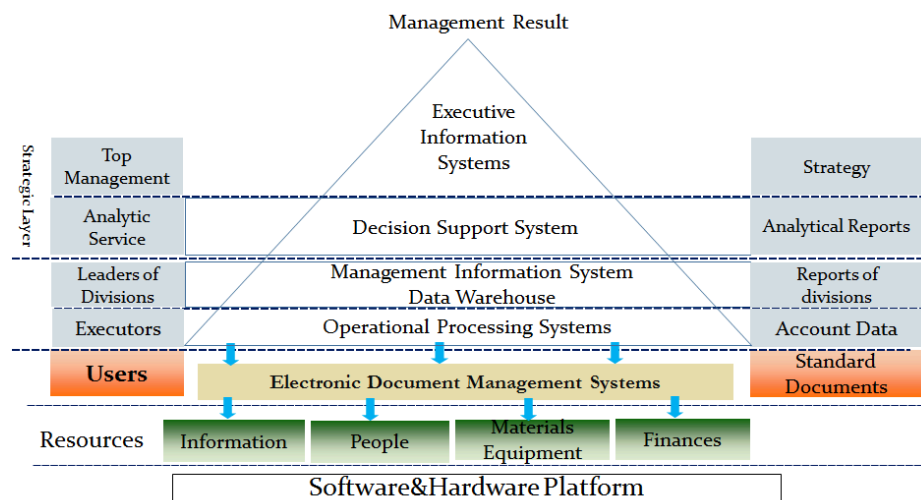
Management Result

Strategic Layer

Top Management

Executive Information Systems

Strategy

Analytic Service

Decision Support System

Analytical Reports

Leaders of Divisions

Management Information System Data Warehouse

Reports of divisions

Executors

Operational Processing Systems

Account Data

Users

Electronic Document Management Systems

Standard Documents

Resources

Information

People

Materials Equipment

Finances

Software&Hardware Platform